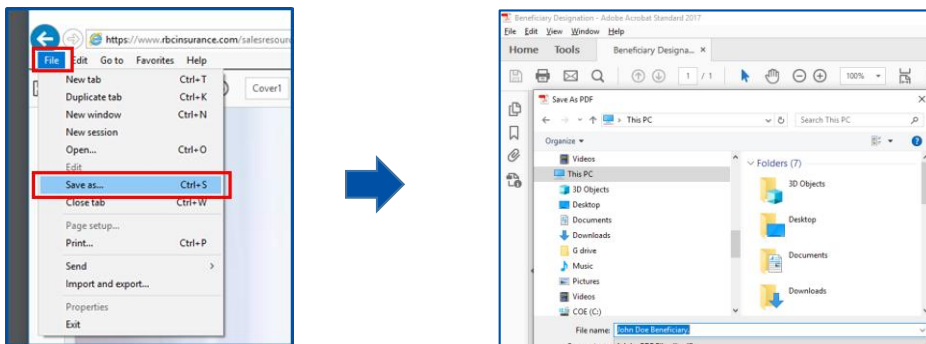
https://www.rbcinsurance.com/salesresou

File Edit Go to Favorites Help

Cover1

New tab Ctrl+T
Duplicate tab Ctrl+K
New window Ctrl+N
New session
Open... Ctrl+O
Edit
Save as... Ctrl+S
Close tab Ctrl+W
Page setup...
Print... Ctrl+P
Send
Import and export...
Properties
Exit

Beneficiary Designation - Adobe Acrobat Standard 2017
File Edit View Window Help
Home Tools Beneficiary Designa... ×
1 / 1 100%

Save As PDF
This PC
Search This PC
Organize
Videos
This PC
3D Objects
Desktop
Documents
Downloads
G drive
Music
Pictures
Videos
COE (C:)
Folders (7)
3D Objects
Desktop
Documents
Downloads
File name: John Doe Beneficiary